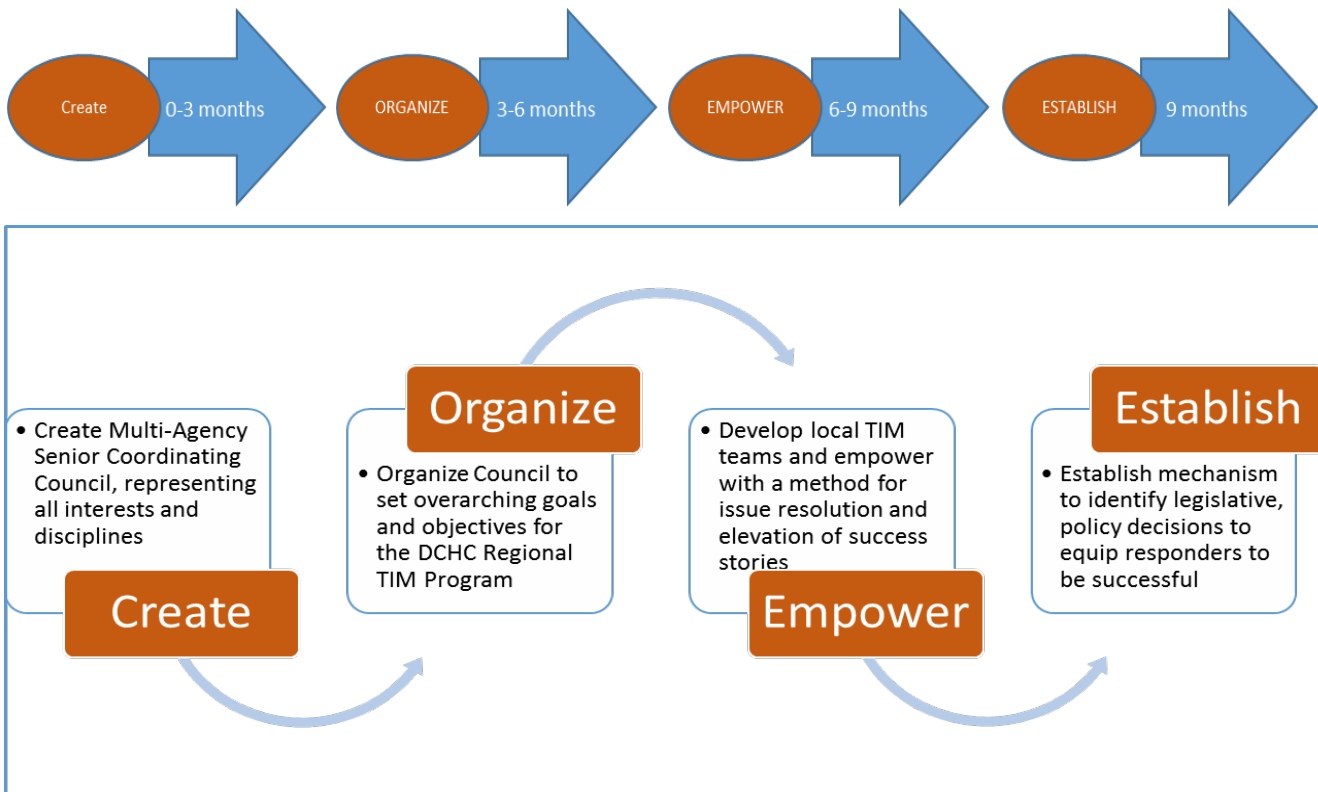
Create 0-3 months

ORGANIZE 3-6 months

EMPOWER 6-9 months

ESTABLISH 9 months

• Create Multi-Agency Senior Coordinating Council, representing all interests and disciplines

Create

Organize

• Organize Council to set overarching goals and objectives for the DCHC Regional TIM Program

• Develop local TIM teams and empower with a method for issue resolution and elevation of success stories

Empower

Establish

• Establish mechanism to identify legislative, policy decisions to equip responders to be successful